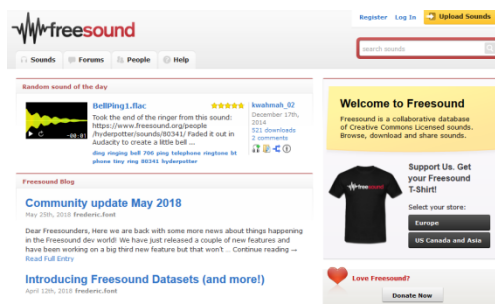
freesound

Register Log In Upload Sounds

search sounds

Sounds Forums People Help

Random sound of the day

BellPing1.flac

Took the end of the ringer from this sound: https://www.freesound.org/people/hyderpotter/sounds/80341/ Faded it out in Audacity to create a little bell ...

ding ringing bell 700 ping telephone ringtone bt phone tiny ring 80341 hyderpotter

kwahmah_02
December 17th, 2014
521 downloads
2 comments

Welcome to Freesound

Freesound is a collaborative database of Creative Commons Licensed sounds. Browse, download and share sounds.

Freesound Blog

Community update May 2018

May 25th, 2018 frederic.font

Dear Freesounders, Here we are back with some more news about things happening in the Freesound dev world! We have just released a couple of new features and have been working on a big third new feature but that won't ... Continue reading →

Read Full Entry

Introducing Freesound Datasets (and more!)

April 12th, 2018 frederic.font

Support Us. Get your Freesound T-Shirt!

freesound

Select your store:

Europe

US Canada and Asia

Love Freesound?

Donate Now